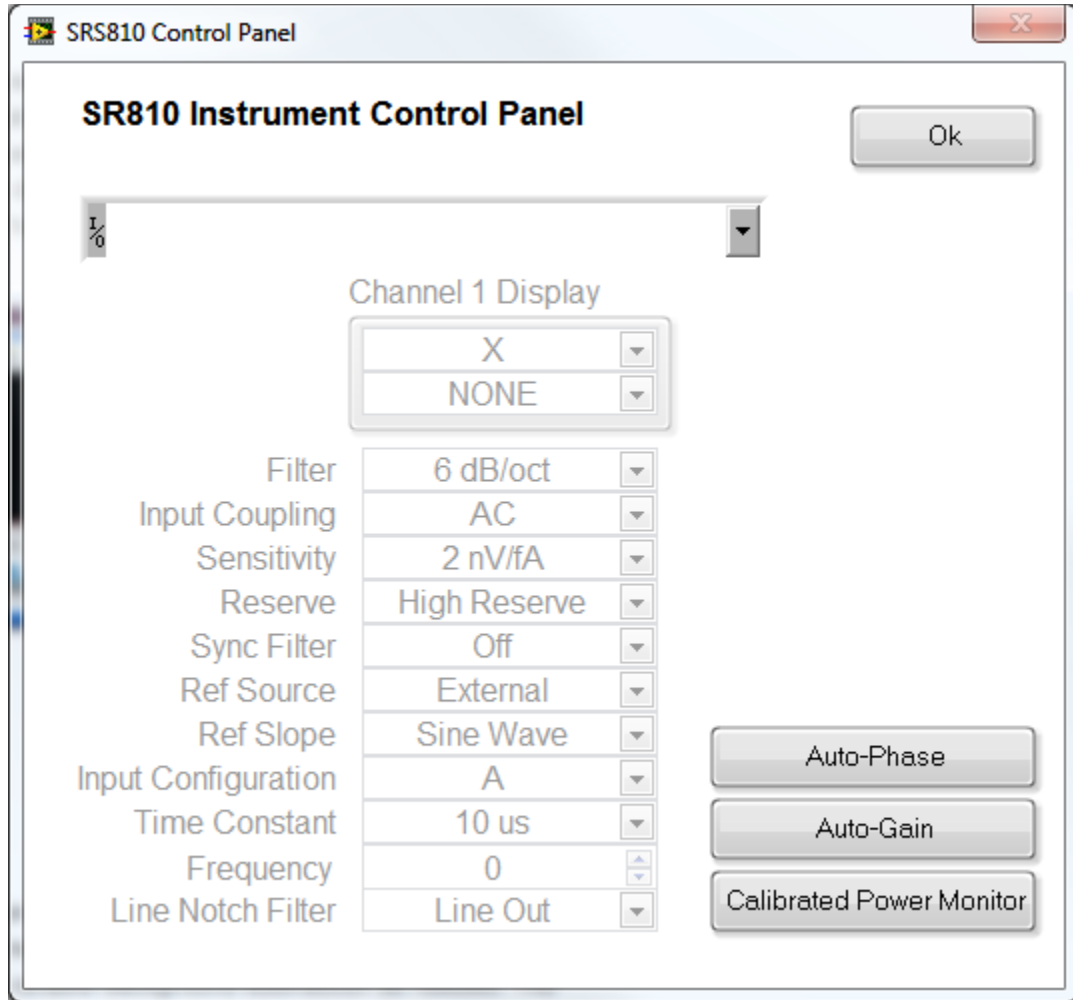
SRS810 Control Panel

SR810 Instrument Control Panel

Ok

I/O

Channel 1 Display

X

NONE

Filter 6 dB/oct

Input Coupling AC

Sensitivity 2 nV/fA

Reserve High Reserve

Sync Filter Off

Ref Source External

Ref Slope Sine Wave

Input Configuration A

Time Constant 10 us

Frequency 0

Line Notch Filter Line Out

Auto-Phase

Auto-Gain

Calibrated Power Monitor